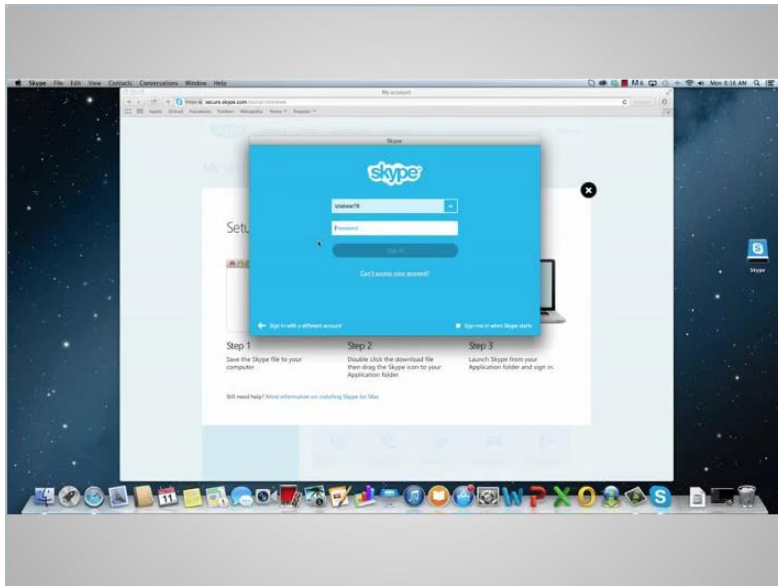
Skype File Edit View Contacts Conversations Window Help

Mon 8:16 AM

My account

secure.skype.com

Apple iCloud Facebook Twitter Wikipedia News Popular

Skype

skype

Password

Sign in

Can't access your account?

Sign in with a different account

Sign me in when Skype starts

Setu

Step 1
Save the Skype file to your computer

Step 2
Double click the download file then drag the Skype icon to your Application folder

Step 3
Launch Skype from your Application folder and sign in.

Still need help? More information on installing Skype for Mac

Skype